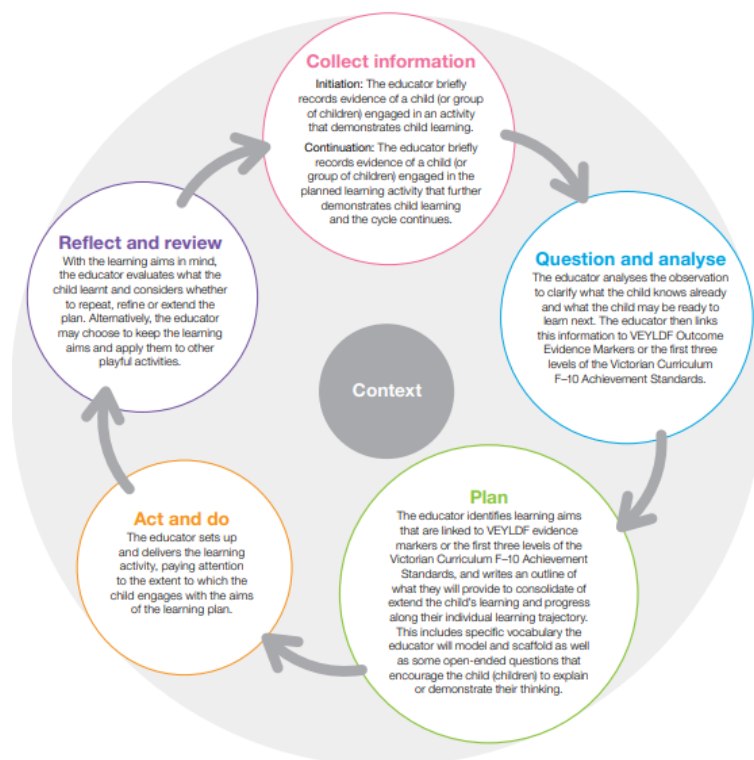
Collect information

Initiation: The educator briefly records evidence of a child (or group of children) engaged in an activity that demonstrates child learning.

Continuation: The educator briefly records evidence of a child (or group of children) engaged in the planned learning activity that further demonstrates child learning and the cycle continues.

Question and analyse

The educator analyses the observation to clarify what the child knows already and what the child may be ready to learn next. The educator then links this information to VEYLDF Outcome Evidence Markers or the first three levels of the Victorian Curriculum F–10 Achievement Standards.

Plan

The educator identifies learning aims that are linked to VEYLDF evidence markers or the first three levels of the Victorian Curriculum F–10 Achievement Standards, and writes an outline of what they will provide to consolidate of extend the child's learning and progress along their individual learning trajectory. This includes specific vocabulary the educator will model and scaffold as well as some open-ended questions that encourage the child (children) to explain or demonstrate their thinking.

Act and do

The educator sets up and delivers the learning activity, paying attention to the extent to which the child engages with the aims of the learning plan.

Reflect and review

With the learning aims in mind, the educator evaluates what the child learnt and considers whether to repeat, refine or extend the plan. Alternatively, the educator may choose to keep the learning aims and apply them to other playful activities.

Context